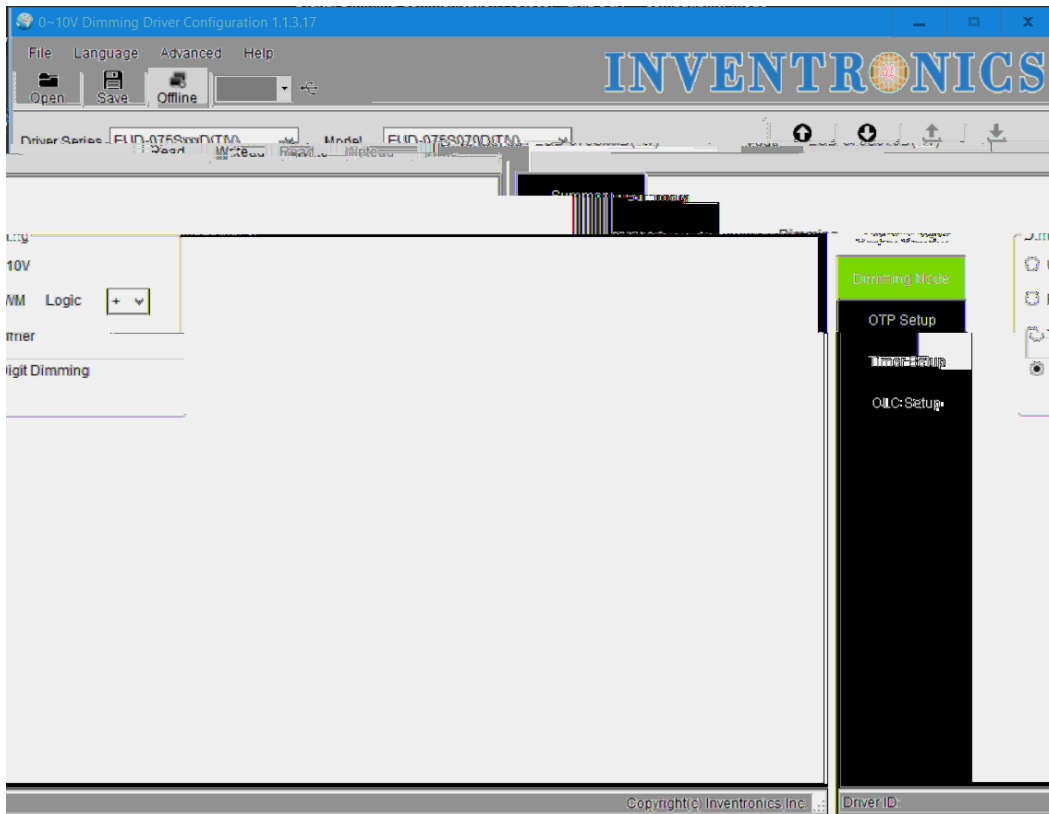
0~10V Dimming Driver Configuration 1.1.3.17

File Language Advanced Help

Open Save Offline

INVENTRONICS

Driver Series EUD-075SxxxD(T/V) Model EUD-075S070D(T/V)

Read Write Read Write

Summary

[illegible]

10V

WM Logic +

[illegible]mer

Digit Dimming

Dimming Mode

OTP Setup

Timer Setup

OLC Setup

Copyright(c) Inventronics Inc.

Driver ID: